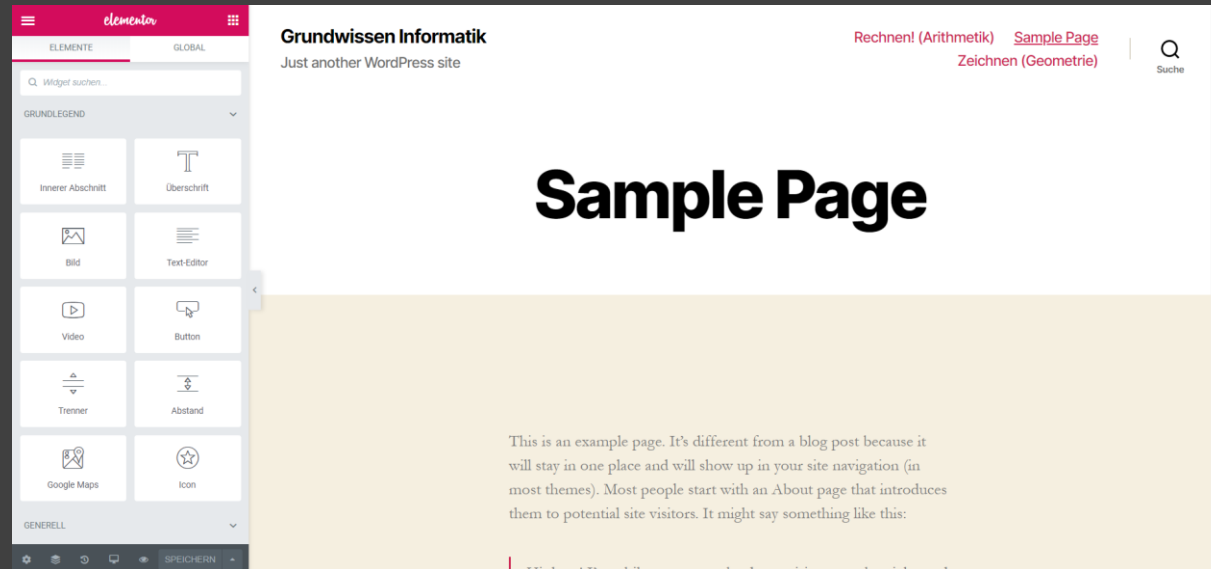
elementor

ELEMENTE GLOBAL

Widget suchen...

GRUNDLEGEND

Innerer Abschnitt

Überschrift

Bild

Text-Editor

Video

Button

Trenner

Abstand

Google Maps

Icon

GENERELL

SPEICHERN

Grundwissen Informatik

Just another WordPress site

Rechnen! (Arithmetik) Sample Page Zeichnen (Geometrie)

Suche

Sample Page

This is an example page. It's different from a blog post because it will stay in one place and will show up in your site navigation (in most themes). Most people start with an About page that introduces them to potential site visitors. It might say something like this:

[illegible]